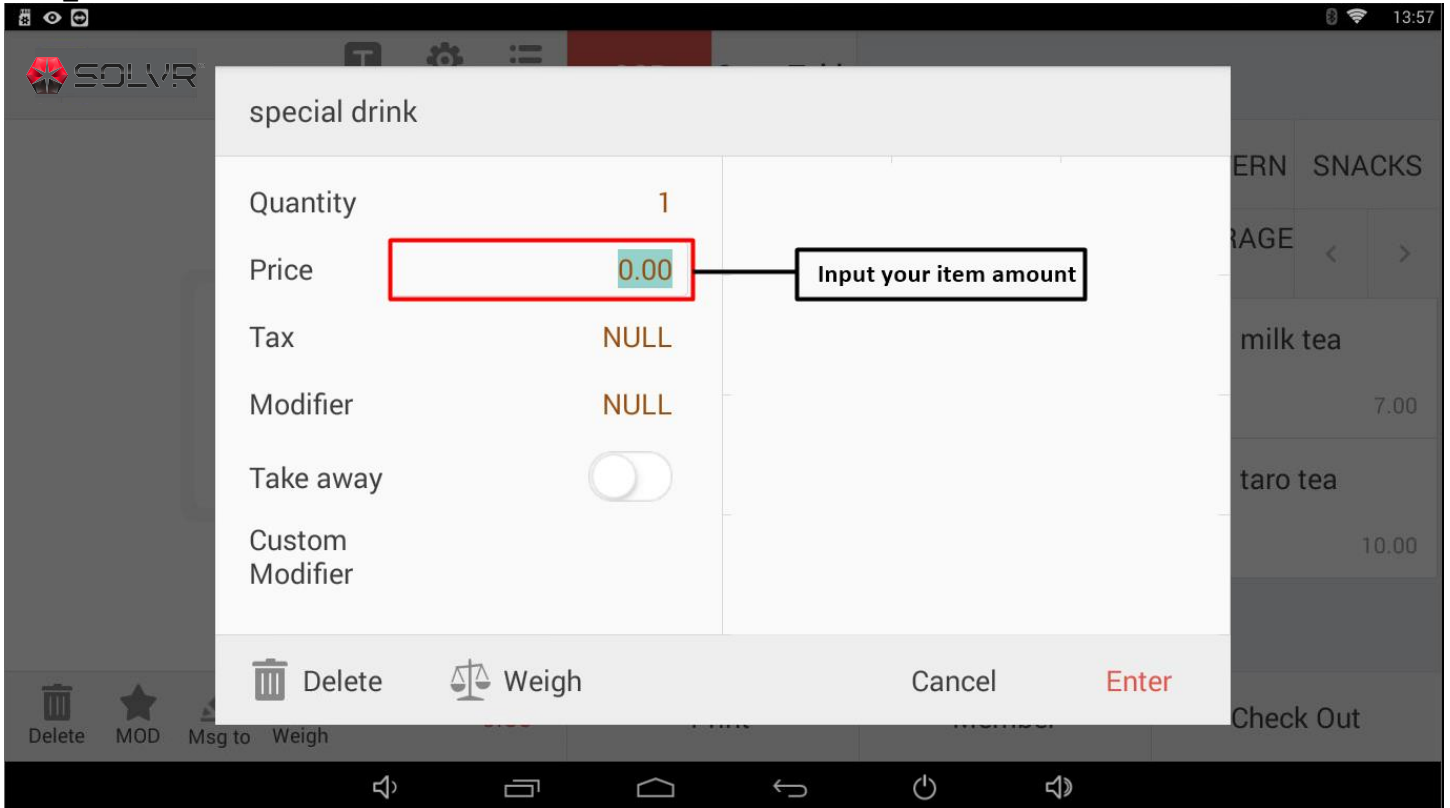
13:57

SOLVR

special drink

Quantity 1

Price 0.00

Input your item amount

Tax NULL

Modifier NULL

Take away

Custom Modifier

Delete Weigh Cancel Enter

ERN SNACKS

RAGE

milk tea

7.00

taro tea

10.00

Delete MOD Msg to Weigh

Check Out